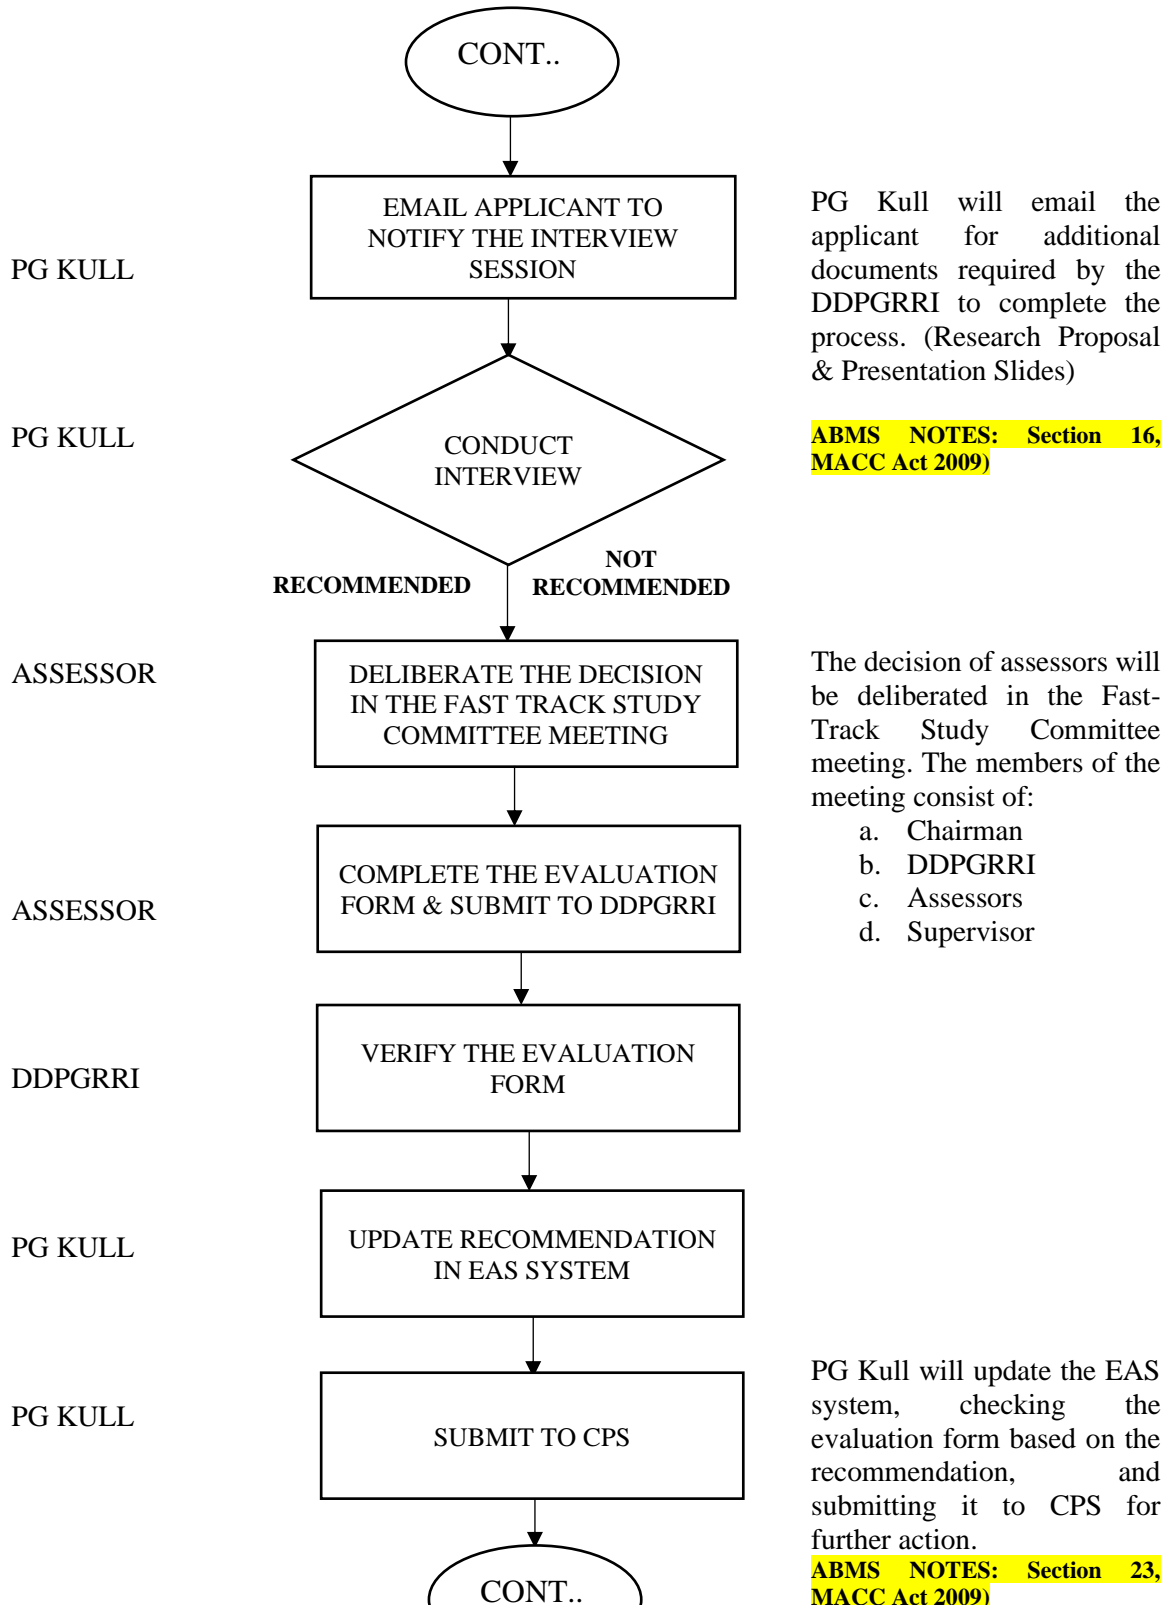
CONT..

PG KULL

EMAIL APPLICANT TO NOTIFY THE INTERVIEW SESSION

PG Kull will email the applicant for additional documents required by the DDPGRRI to complete the process. (Research Proposal & Presentation Slides)

PG KULL

CONDUCT INTERVIEW

ABMS NOTES: Section 16, MACC Act 2009)

RECOMMENDED

NOT RECOMMENDED

ASSESSOR

DELIBERATE THE DECISION IN THE FAST TRACK STUDY COMMITTEE MEETING

The decision of assessors will be deliberated in the Fast-Track Study Committee meeting. The members of the meeting consist of:
a. Chairman
b. DDPGRRI
c. Assessors
d. Supervisor

ASSESSOR

COMPLETE THE EVALUATION FORM & SUBMIT TO DDPGRRI

DDPGRRI

VERIFY THE EVALUATION FORM

PG KULL

UPDATE RECOMMENDATION IN EAS SYSTEM

PG KULL

SUBMIT TO CPS

PG Kull will update the EAS system, checking the evaluation form based on the recommendation, and submitting it to CPS for further action.

ABMS NOTES: Section 23, MACC Act 2009)

CONT..